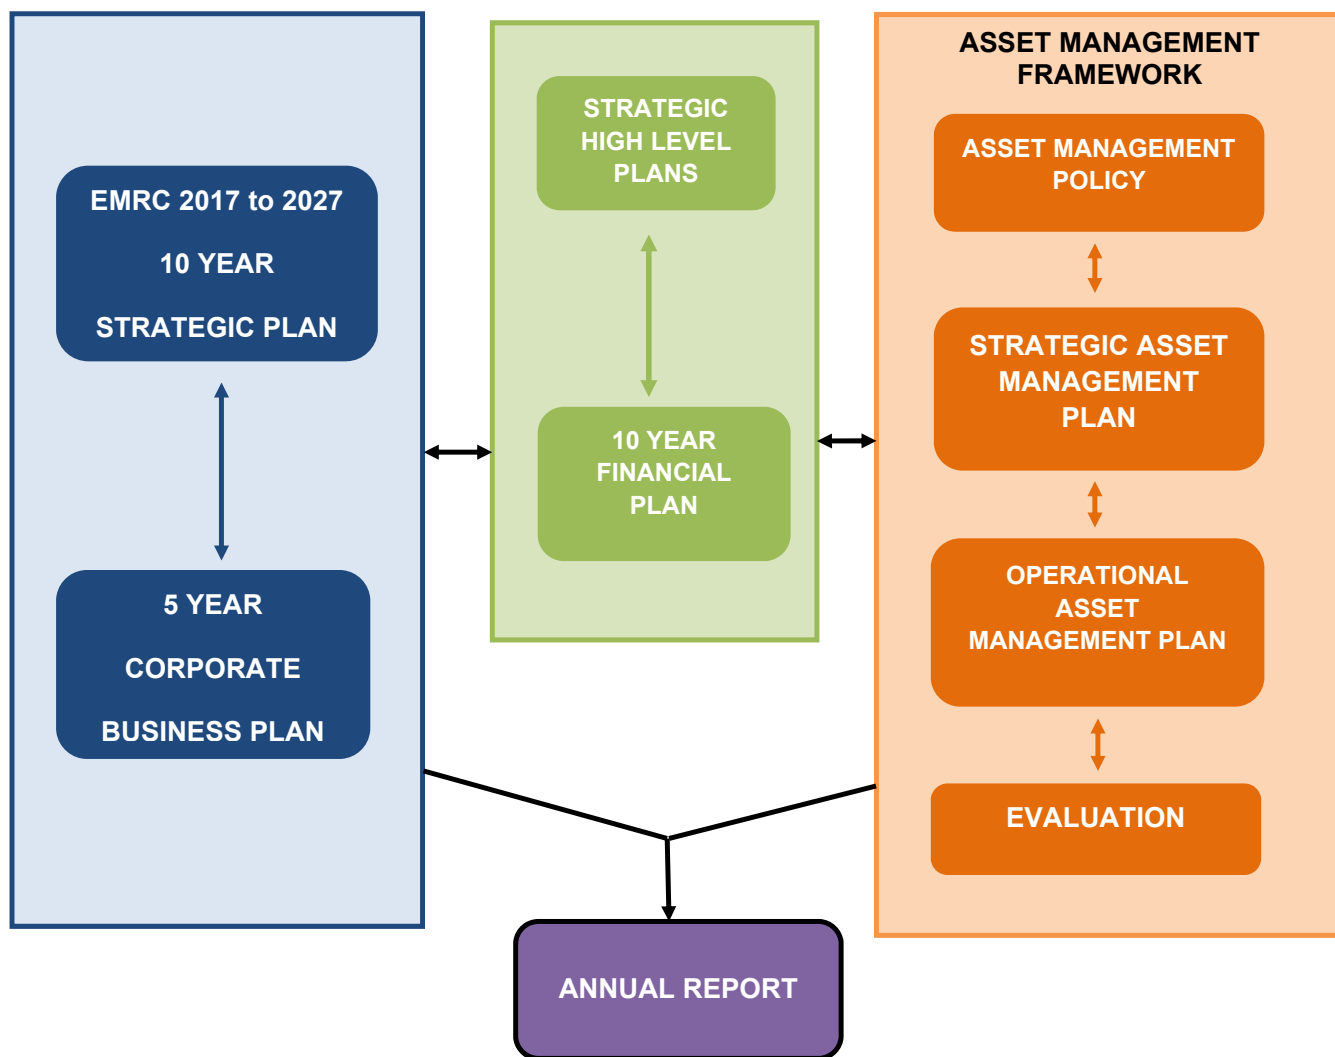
EMRC 2017 to 2027

10 YEAR

STRATEGIC PLAN

5 YEAR

CORPORATE

BUSINESS PLAN

STRATEGIC HIGH LEVEL PLANS

10 YEAR FINANCIAL PLAN

ASSET MANAGEMENT FRAMEWORK

ASSET MANAGEMENT POLICY

STRATEGIC ASSET MANAGEMENT PLAN

OPERATIONAL ASSET MANAGEMENT PLAN

EVALUATION

ANNUAL REPORT